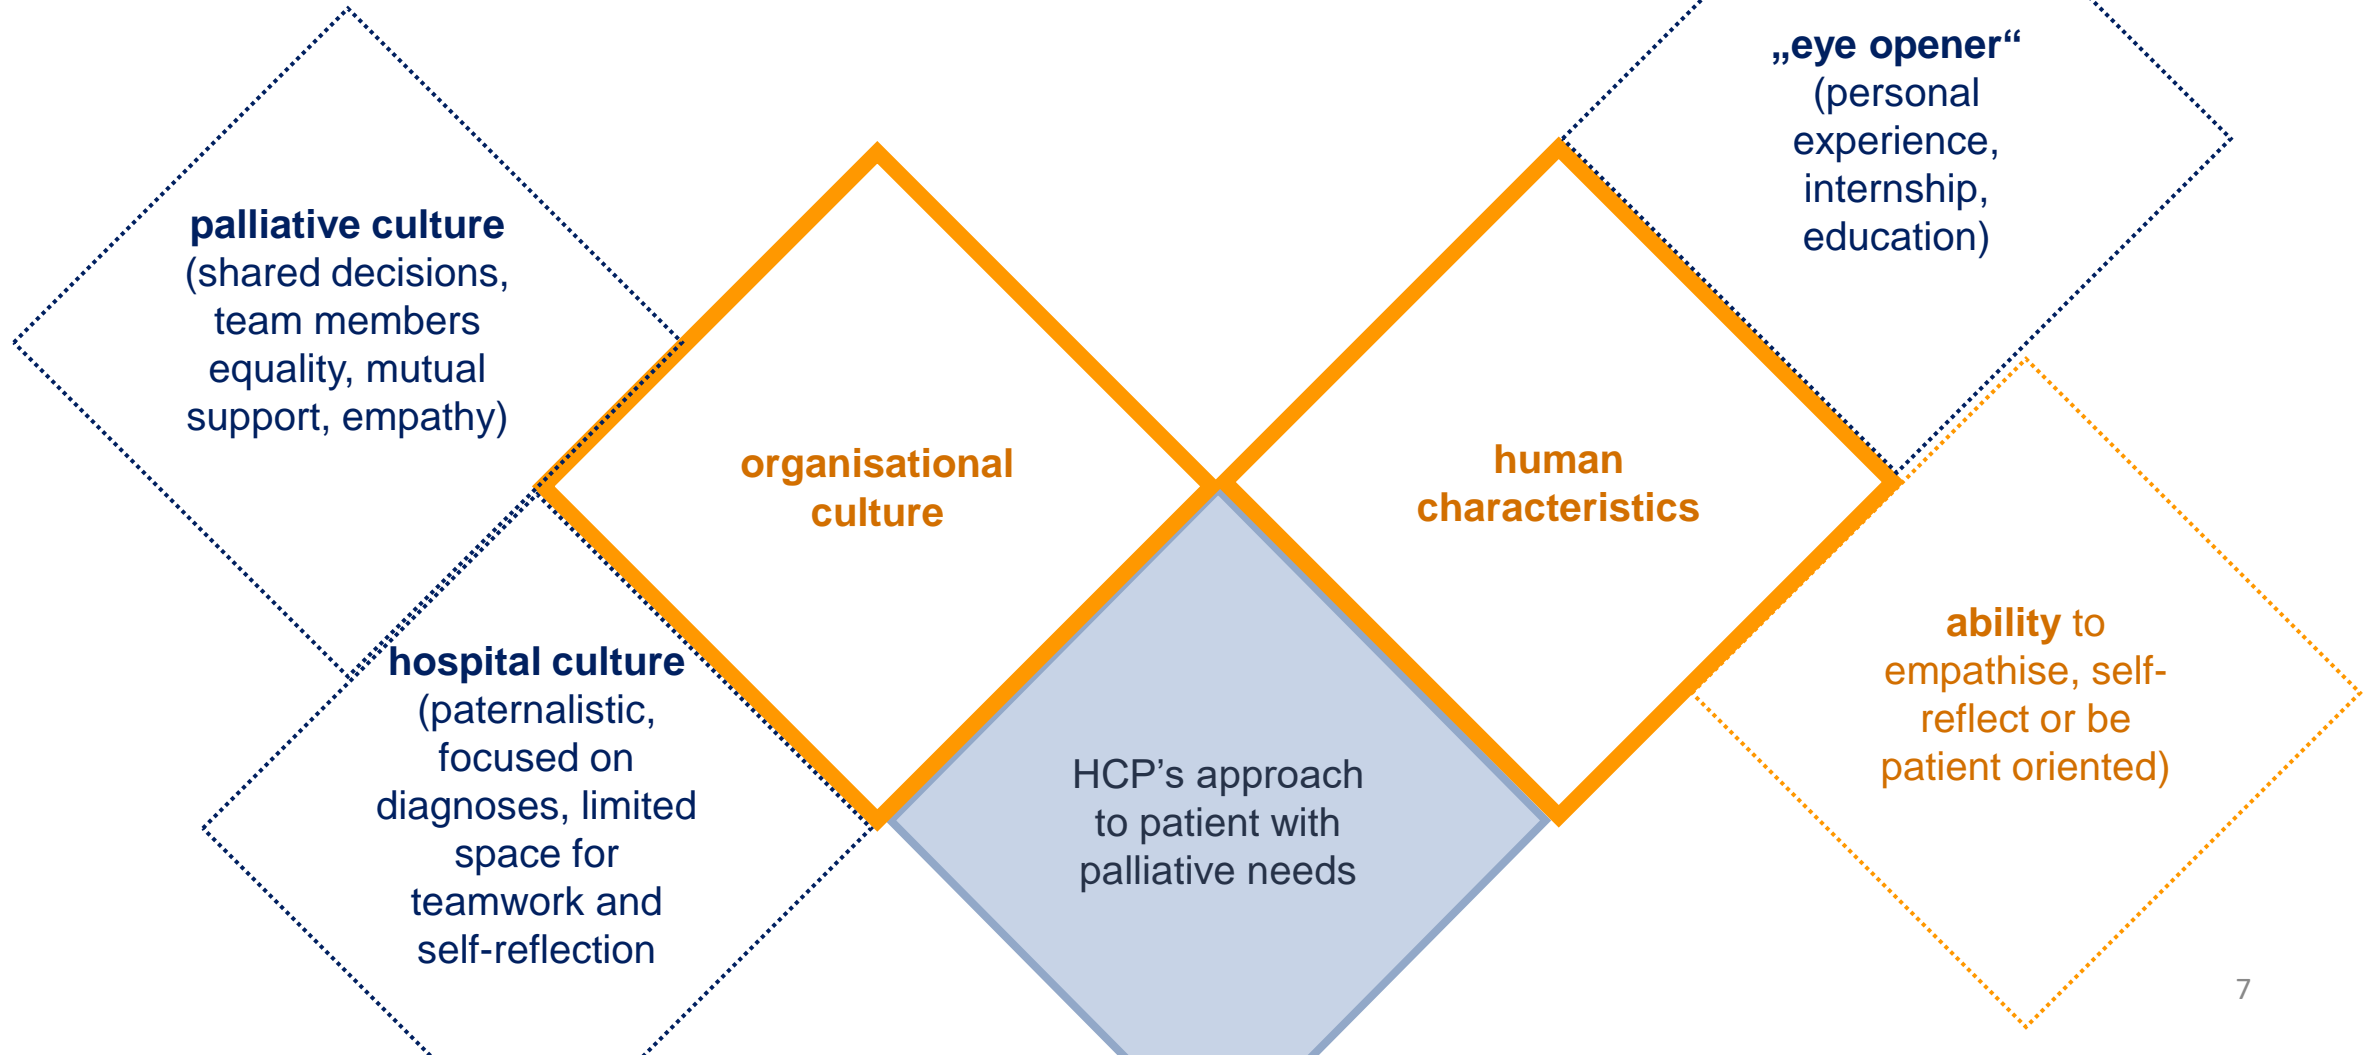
**palliative culture** (shared decisions, team members equality, mutual support, empathy)

**organisational culture**

**„eye opener“** (personal experience, internship, education)

**human characteristics**

**hospital culture** (paternalistic, focused on diagnoses, limited space for teamwork and self-reflection)

HCP’s approach to patient with palliative needs

**ability** to empathise, self-reflect or be patient oriented)

7